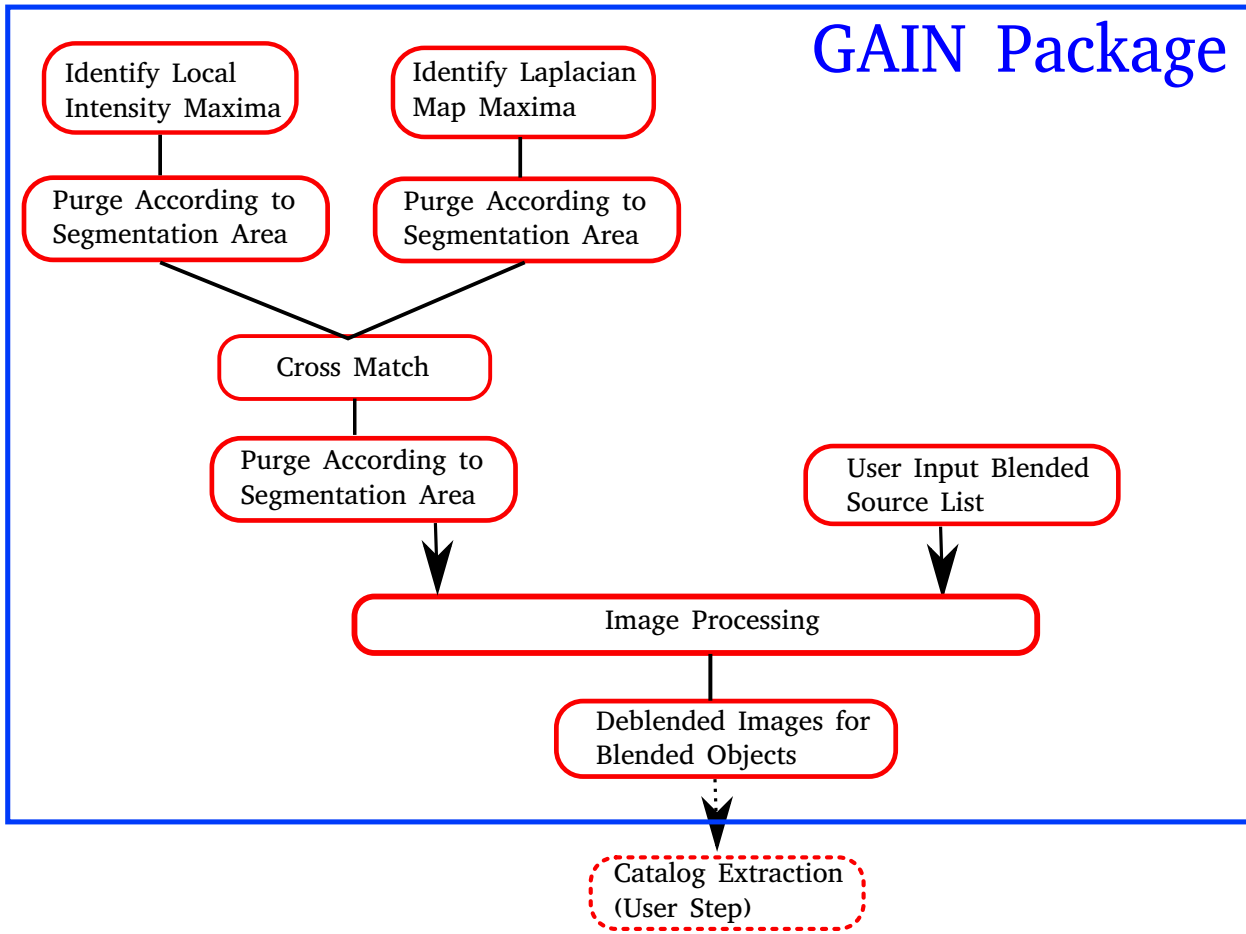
GAIN Package

Identify Local Intensity Maxima

Identify Laplacian Map Maxima

Purge According to Segmentation Area

Purge According to Segmentation Area

Cross Match

Purge According to Segmentation Area

User Input Blended Source List

Image Processing

Deblended Images for Blended Objects

Catalog Extraction (User Step)